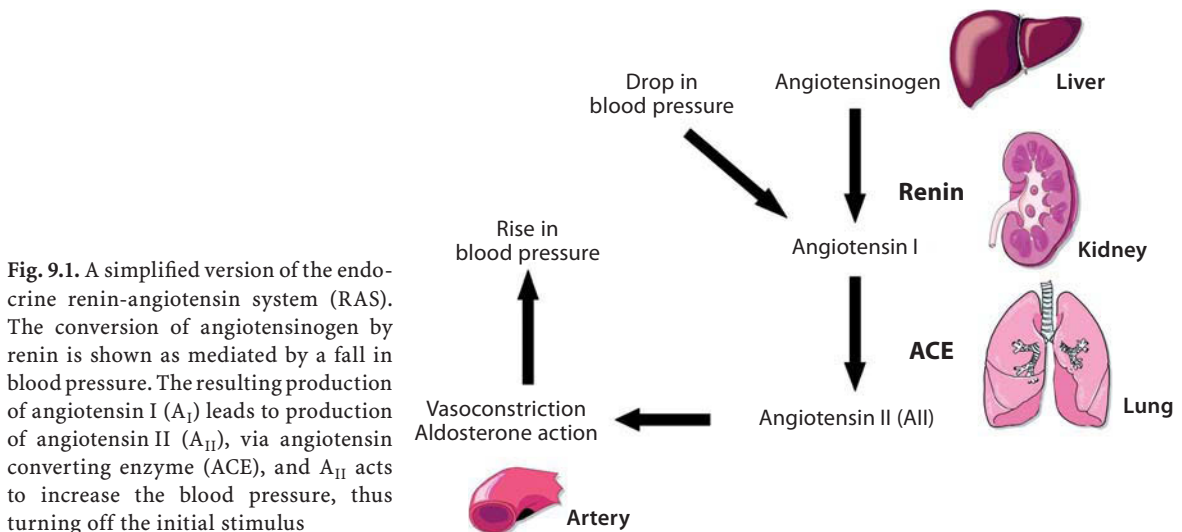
Fig. 9.1. A simplified version of the endocrine renin-angiotensin system (RAS). The conversion of angiotensinogen by renin is shown as mediated by a fall in blood pressure. The resulting production of angiotensin I ($A_I$) leads to production of angiotensin II ($A_{II}$), via angiotensin converting enzyme (ACE), and $A_{II}$ acts to increase the blood pressure, thus turning off the initial stimulus

Drop in blood pressure

Angiotensinogen

Liver

Renin

Kidney

Rise in blood pressure

Angiotensin I

ACE

Lung

Vasoconstriction
Aldosterone action

Angiotensin II (AII)

Artery